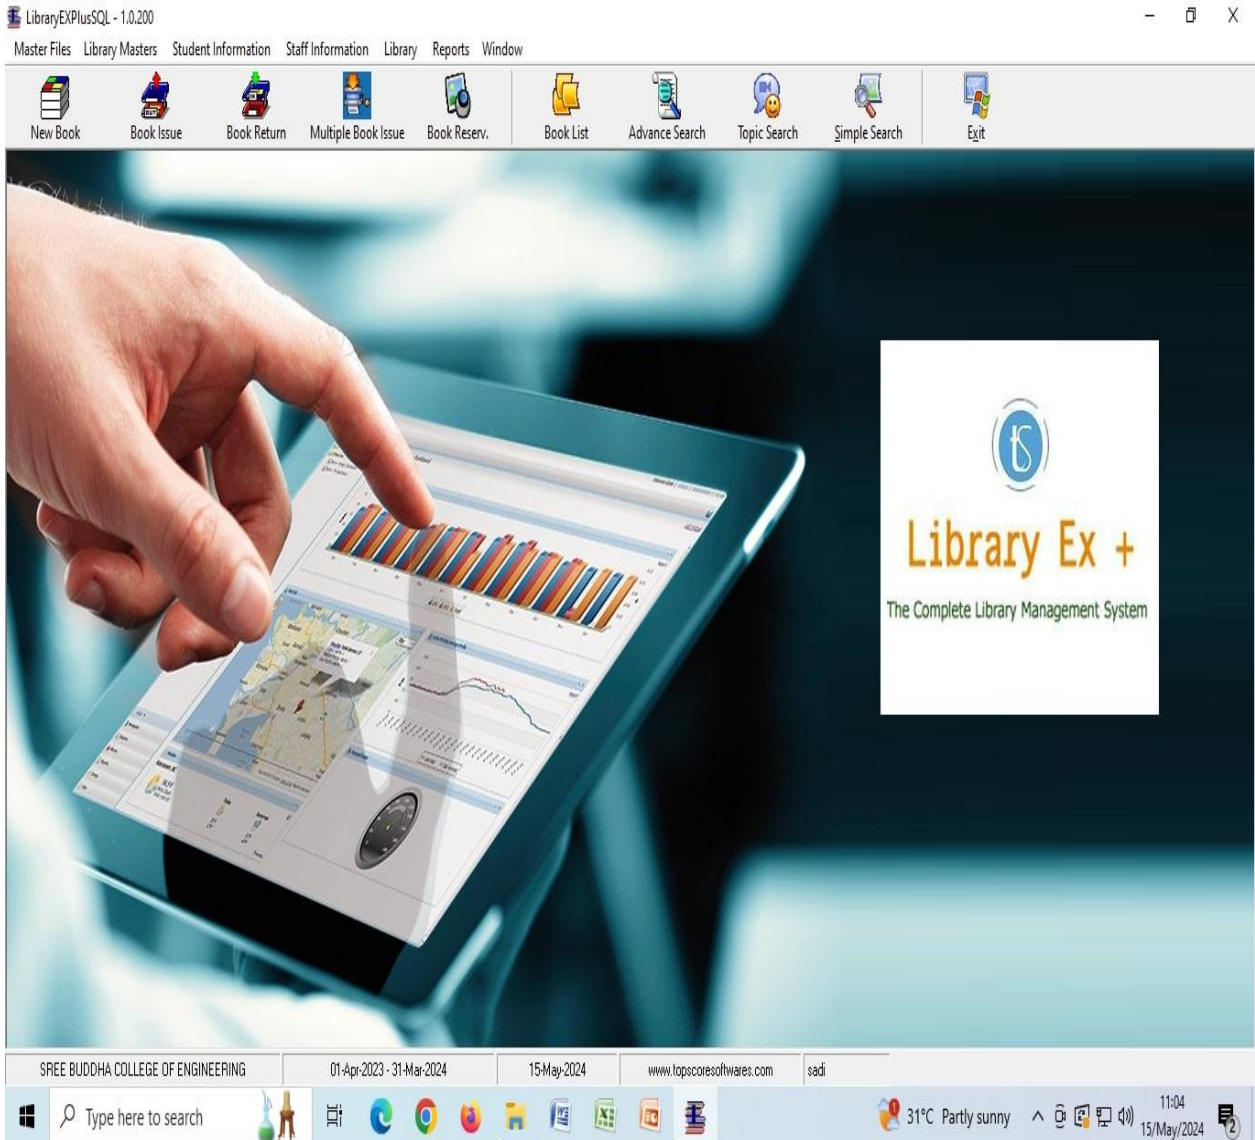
LibraryEXPlusSQL - 1.0.200

Master Files Library Masters Student Information Staff Information Library Reports Window

New Book Book Issue Book Return Multiple Book Issue Book Reserv. Book List Advance Search Topic Search Simple Search Exit

Library Ex +

The Complete Library Management System

SREE BUDDHA COLLEGE OF ENGINEERING | 01-Apr-2023 - 31-Mar-2024 | 15-May-2024 | www.topscoresoftwares.com | sadi

Type here to search

31°C Partly sunny

11:04
15/May/2024

2